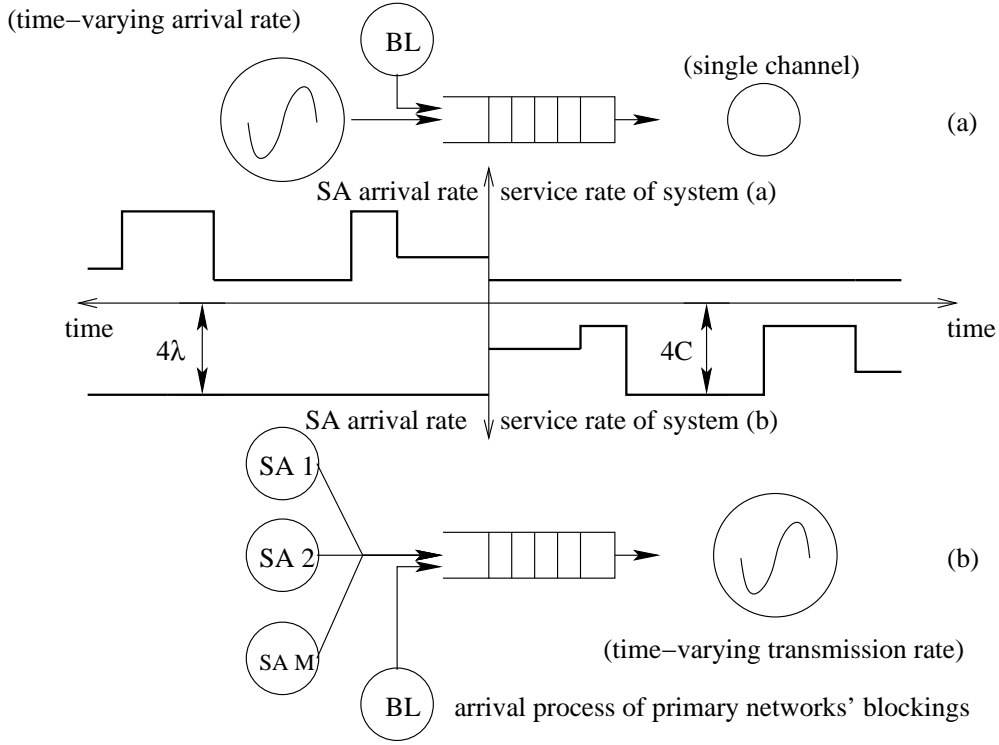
(time−varying arrival rate)

BL

(single channel)

(a)

SA arrival rate

service rate of system (a)

time

$4\lambda$

$4C$

time

SA arrival rate

service rate of system (b)

SA 1

SA 2

SA M

(b)

(time−varying transmission rate)

BL

arrival process of primary networks' blockings